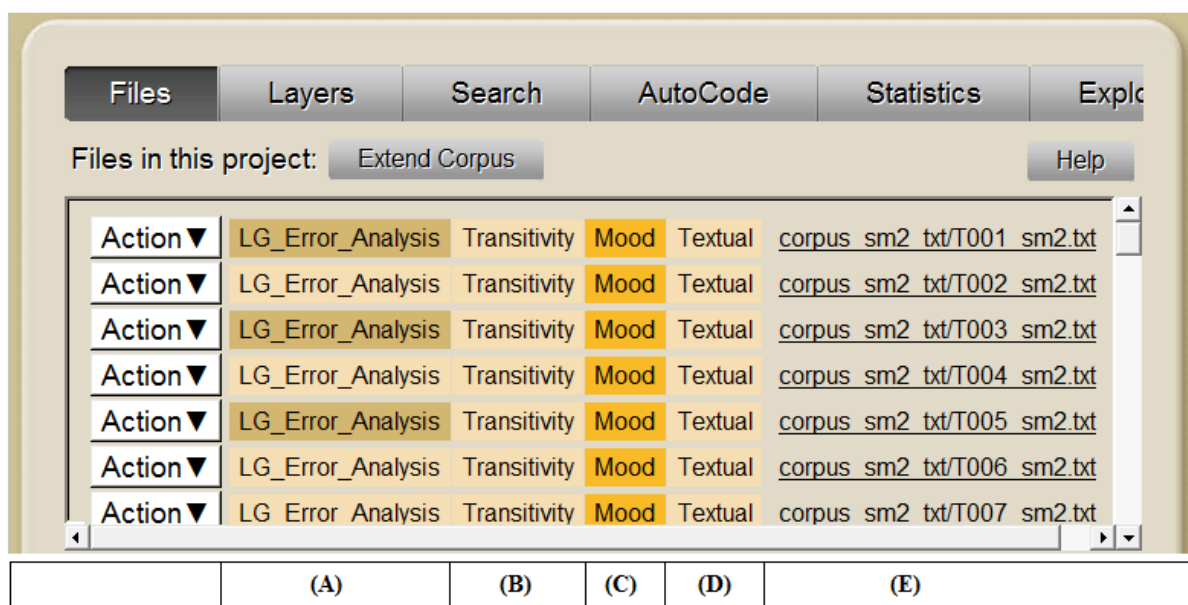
Files | Layers | Search | AutoCode | Statistics | Explo

Files in this project: Extend Corpus

Help

| | | | | | |
|---|---|---|---|---|---|
| Action▼ | LG_Error_Analysis | Transitivity | Mood | Textual | corpus_sm2_txt/T001_sm2.txt |
| Action▼ | LG_Error_Analysis | Transitivity | Mood | Textual | corpus_sm2_txt/T002_sm2.txt |
| Action▼ | LG_Error_Analysis | Transitivity | Mood | Textual | corpus_sm2_txt/T003_sm2.txt |
| Action▼ | LG_Error_Analysis | Transitivity | Mood | Textual | corpus_sm2_txt/T004_sm2.txt |
| Action▼ | LG_Error_Analysis | Transitivity | Mood | Textual | corpus_sm2_txt/T005_sm2.txt |
| Action▼ | LG_Error_Analysis | Transitivity | Mood | Textual | corpus_sm2_txt/T006_sm2.txt |
| Action▼ | LG_Error_Analysis | Transitivity | Mood | Textual | corpus_sm2_txt/T007_sm2.txt |
| | (A) | (B) | (C) | (D) | (E) |